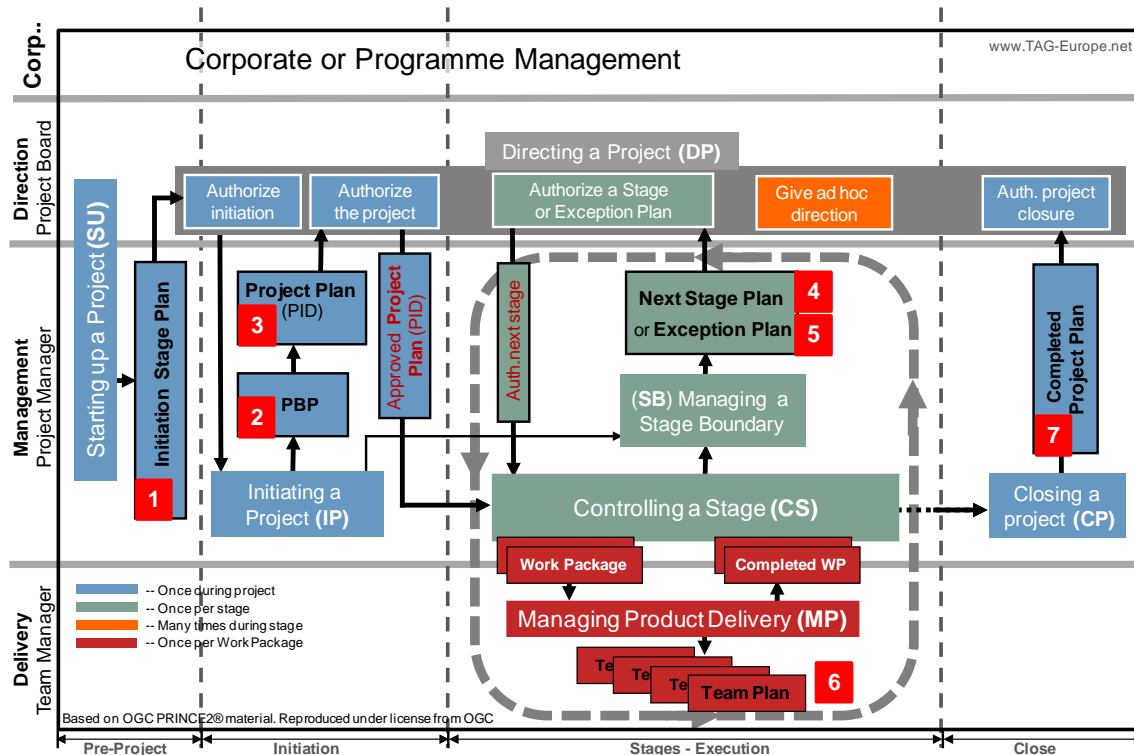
Corp.

Corporate or Programme Management

www.TAG-Europe.net

Direction
Project Board

Directing a Project (DP)

Authorize initiation

Authorize the project

Authorize a Stage or Exception Plan

Give ad hoc direction

Auth. project closure

Management
Project Manager

Starting up a Project (SU)

Initiation Stage Plan

1

Project Plan (PID)

3

PBP

2

Approved Project Plan (PID)

Initiating a Project (IP)

Auth.next stage

Next Stage Plan

4

or Exception Plan

5

(SB) Managing a Stage Boundary

Controlling a Stage (CS)

Completed Project Plan

7

Closing a project (CP)

Delivery
Team Manager

Work Package

Completed WP

Managing Product Delivery (MP)

Te

Te

Te

Team Plan

6

-- Once during project
-- Once per stage
-- Many times during stage
-- Once per Work Package

Based on OGC PRINCE2® material. Reproduced under license from OGC

Pre-Project

Initiation

Stages - Execution

Close